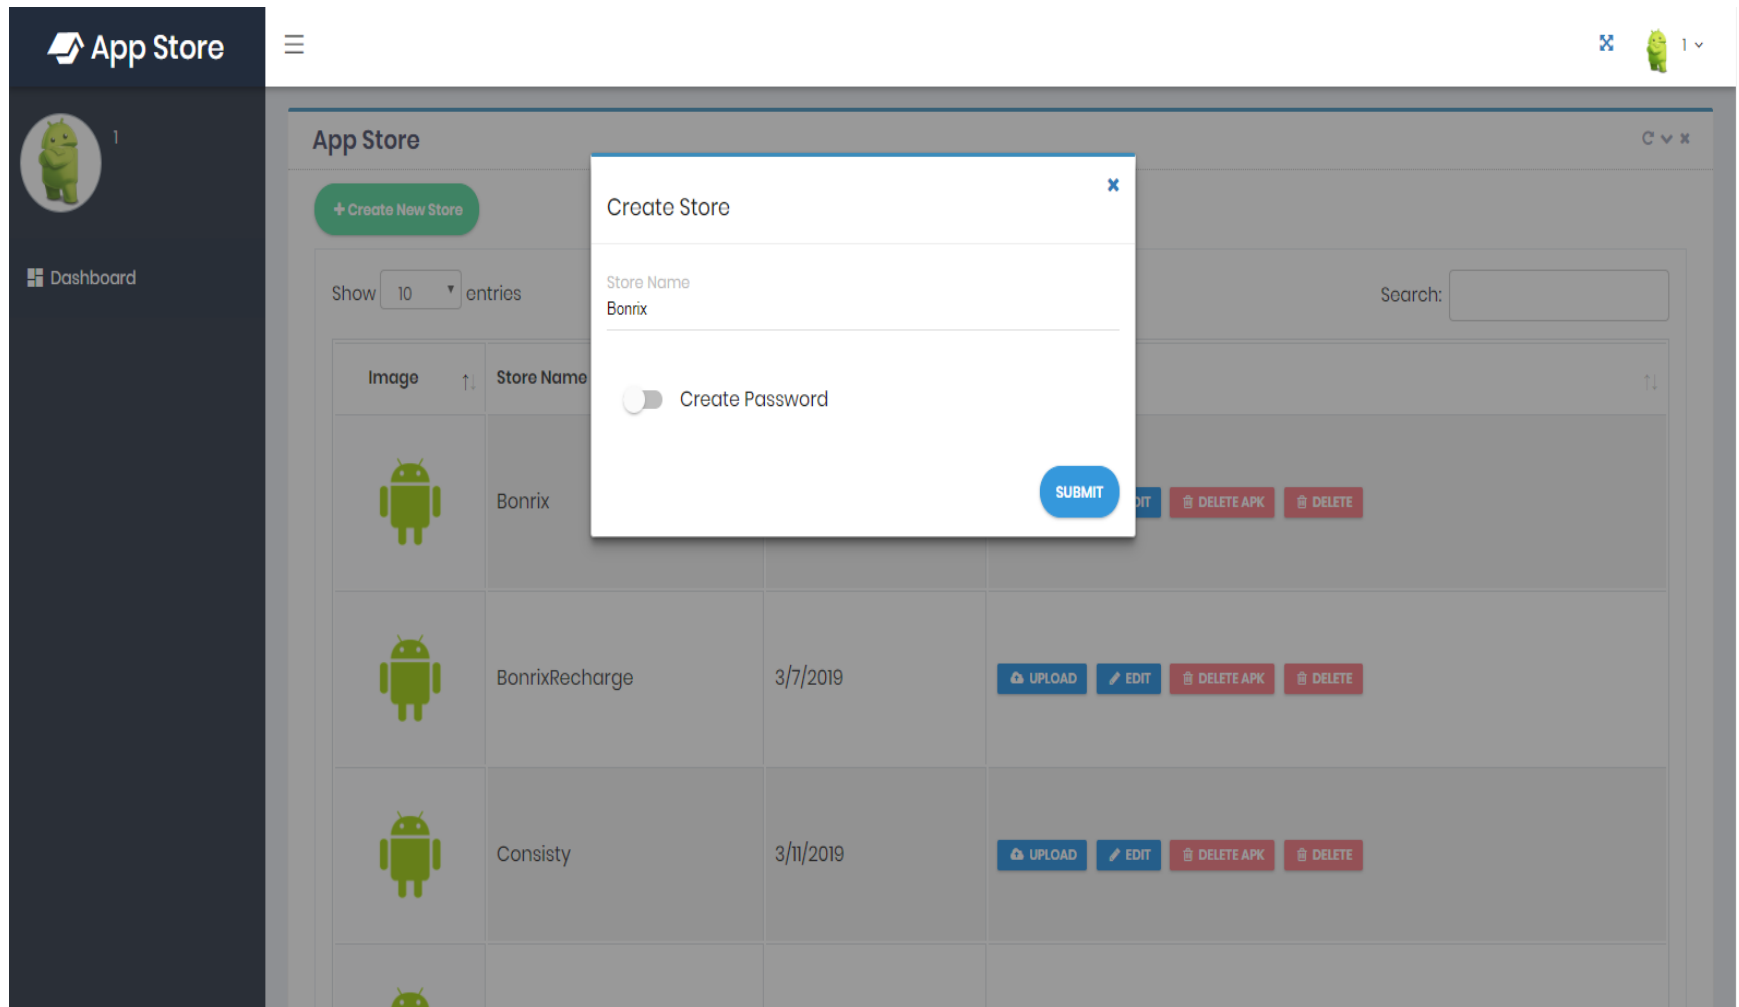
App Store

1

1

Dashboard

App Store

+ Create New Store

Show 10 entries

Search:

| Image | Store Name | | |
|---|---|---|---|
| | Bonrix | | DIT DELETE APK DELETE |
| | BonrixRecharge | 3/7/2019 | UPLOAD EDIT DELETE APK DELETE |
| | Consisty | 3/11/2019 | UPLOAD EDIT DELETE APK DELETE |

Create Store

×

Store Name
Bonrix

Create Password

SUBMIT